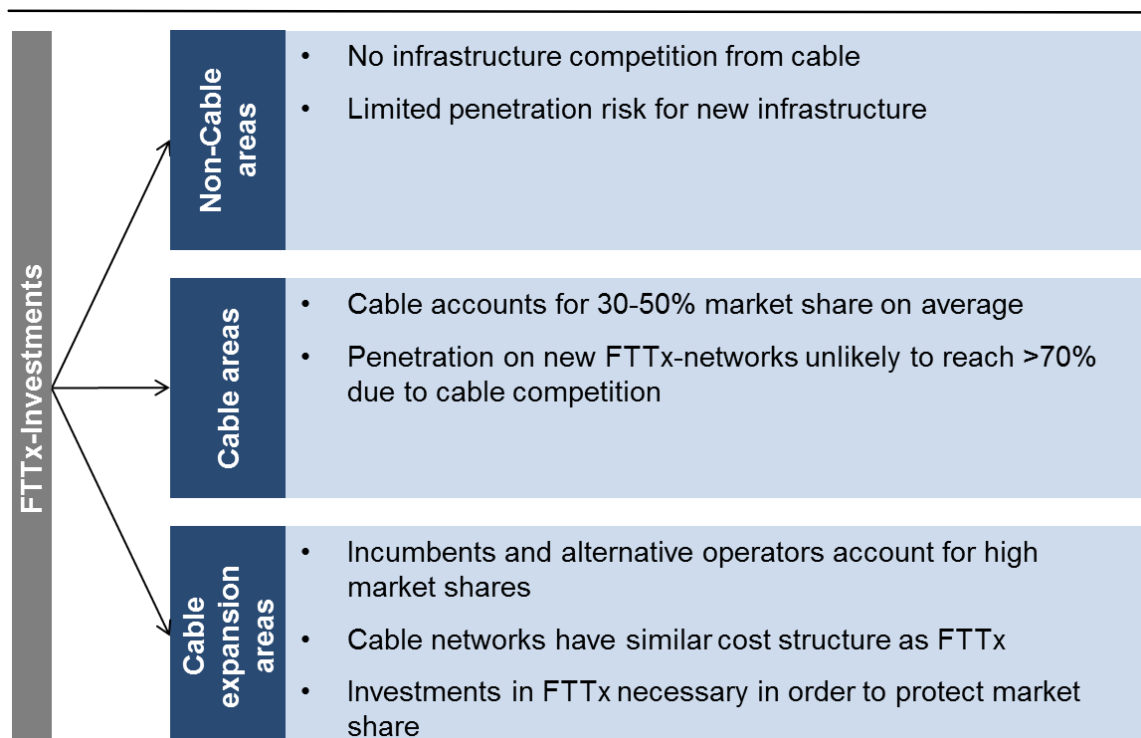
FTTx-Investments

Non-Cable areas

• No infrastructure competition from cable

• Limited penetration risk for new infrastructure

Cable areas

• Cable accounts for 30-50% market share on average

• Penetration on new FTTx-networks unlikely to reach >70% due to cable competition

Cable expansion areas

• Incumbents and alternative operators account for high market shares

• Cable networks have similar cost structure as FTTx

• Investments in FTTx necessary in order to protect market share